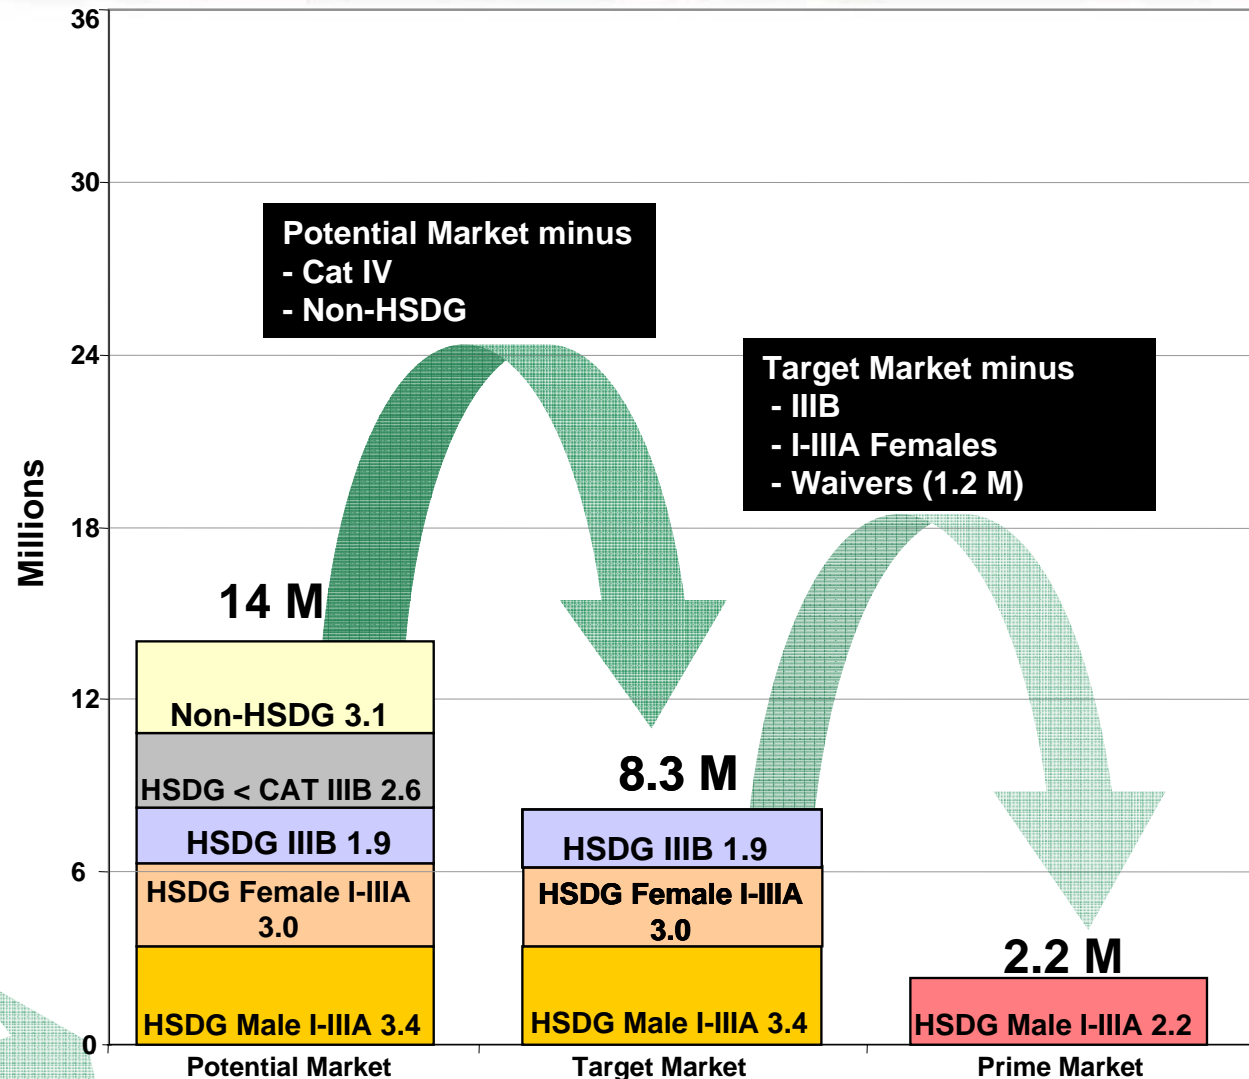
36
30
24
18
12
6
0

Millions

Potential Market minus
- Cat IV
- Non-HSDG

Target Market minus
- IIIB
- I-IIIA Females
- Waivers (1.2 M)

14 M

Non-HSDG 3.1
HSDG < CAT IIIB 2.6
HSDG IIIB 1.9
HSDG Female I-IIIA 3.0
HSDG Male I-IIIA 3.4

8.3 M

HSDG IIIB 1.9
HSDG Female I-IIIA 3.0
HSDG Male I-IIIA 3.4

2.2 M

HSDG Male I-IIIA 2.2

Potential Market
Target Market
Prime Market